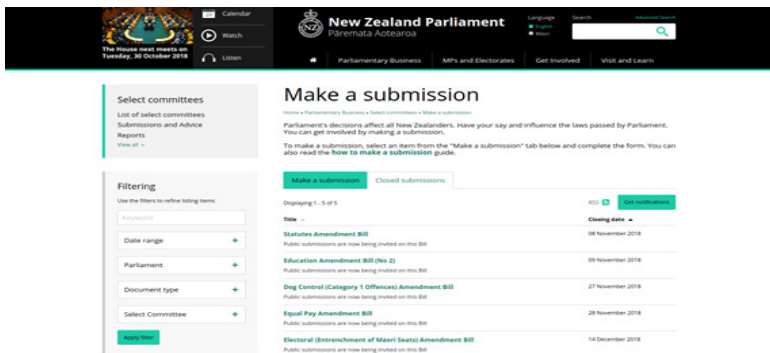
The House next meets on Tuesday, 30 October 2018

Calendar

Watch

Listen

New Zealand Parliament
Pāremata Aotearoa

Language
English
Māori

Search

Advanced Search

Parliamentary Business

MPs and Electorates

Get Involved

Visit and Learn

Select committees

List of select committees

Submissions and Advice

Reports

View all »

Filtering

Use the filters to refine listing items

Keyword

Date range

Parliament

Document type

Select Committee

Apply filter

Make a submission

Home » Parliamentary Business » Select committees » Make a submission

Parliament's decisions affect all New Zealanders. Have your say and influence the laws passed by Parliament. You can get involved by making a submission.

To make a submission, select an item from the "Make a submission" tab below and complete the form. You can also read the how to make a submission guide.

Make a submission

Closed submissions

Displaying 1 - 5 of 5

RSS

Get notifications

Title

Closing date

Statutes Amendment Bill
Public submissions are now being invited on this Bill
08 November 2018

Education Amendment Bill (No 2)
Public submissions are now being invited on this Bill
09 November 2018

Dog Control (Category 1 Offences) Amendment Bill
Public submissions are now being invited on this Bill
27 November 2018

Equal Pay Amendment Bill
Public submissions are now being invited on this Bill
28 November 2018

Electoral (Entrenchment of Māori Seats) Amendment Bill
Public submissions are now being invited on this Bill
14 December 2018